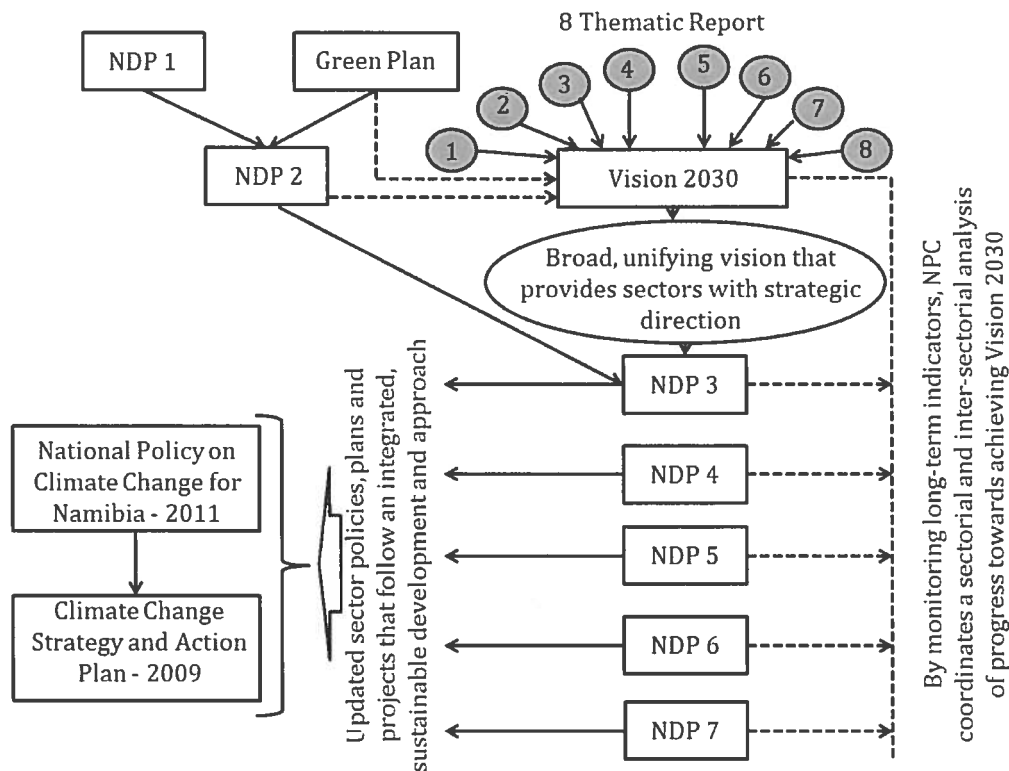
8 Thematic Report

NDP 1

Green Plan

1

2

3

4

5

6

7

8

NDP 2

Vision 2030

Broad, unifying vision that provides sectors with strategic direction

NDP 3

NDP 4

NDP 5

NDP 6

NDP 7

National Policy on Climate Change for Namibia - 2011

Climate Change Strategy and Action Plan - 2009

Updated sector policies, plans and projects that follow an integrated, sustainable development and approach

By monitoring long-term indicators, NPC coordinates a sectorial and inter-sectorial analysis of progress towards achieving Vision 2030